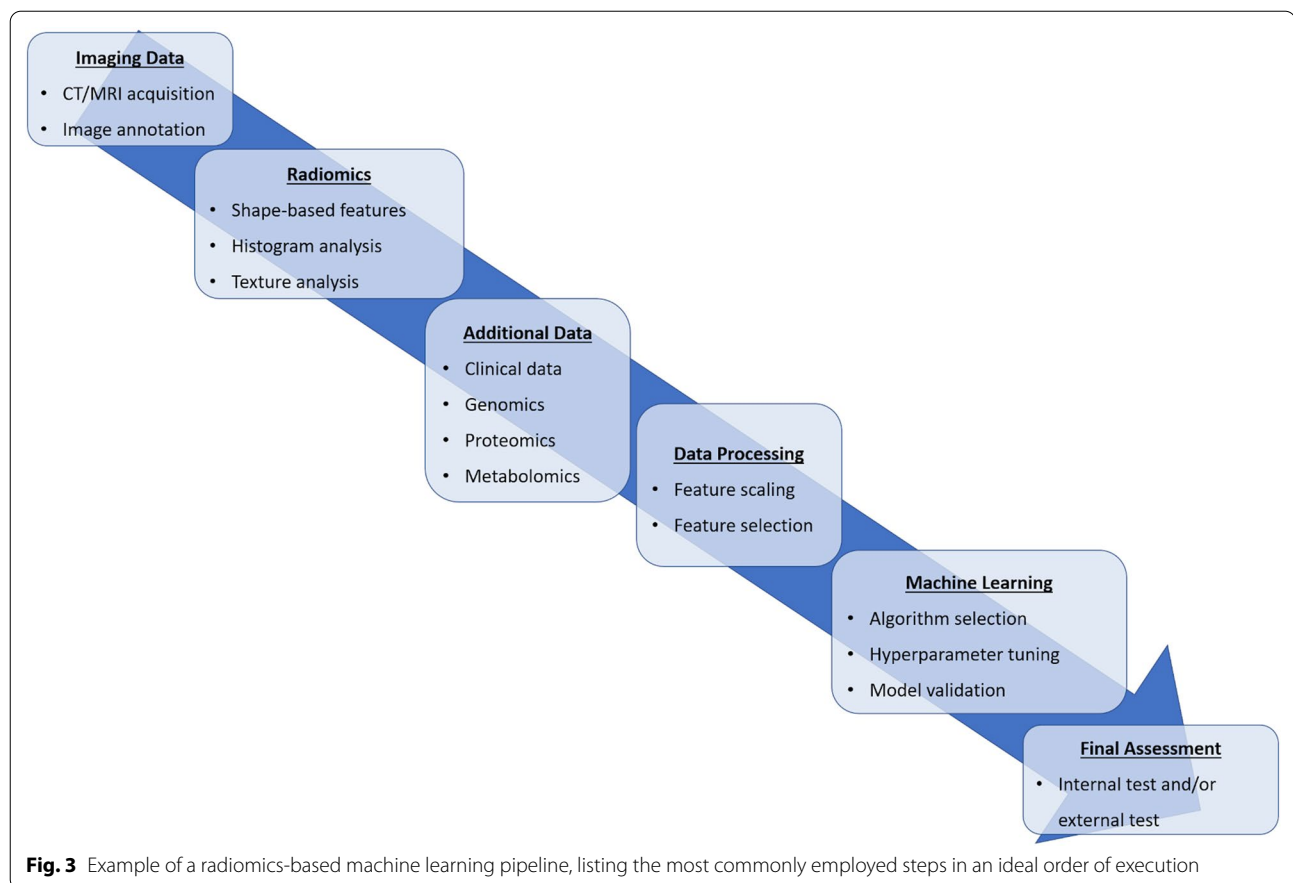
Imaging Data
- CT/MRI acquisition
- Image annotation

Radiomics
- Shape-based features
- Histogram analysis
- Texture analysis

Additional Data
- Clinical data
- Genomics
- Proteomics
- Metabolomics

Data Processing
- Feature scaling
- Feature selection

Machine Learning
- Algorithm selection
- Hyperparameter tuning
- Model validation

Final Assessment
- Internal test and/or external test

**Fig. 3** Example of a radiomics-based machine learning pipeline, listing the most commonly employed steps in an ideal order of execution